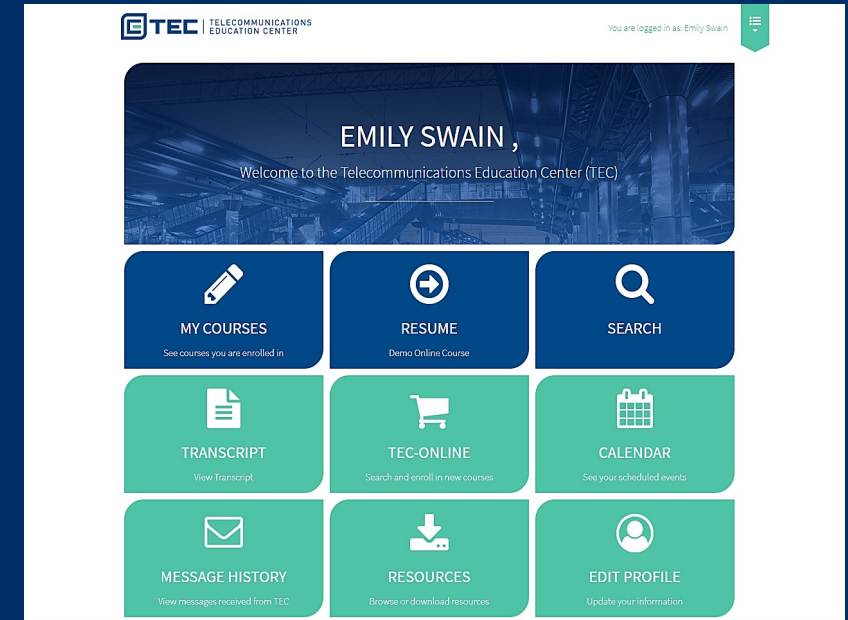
TEC | TELECOMMUNICATIONS EDUCATION CENTER

You are logged in as: Emily Swain

EMILY SWAIN ,

Welcome to the Telecommunications Education Center (TEC)

MY COURSES
See courses you are enrolled in

RESUME
Demo Online Course

SEARCH

TRANSCRIPT
View Transcript

TEC-ONLINE
Search and enroll in new courses

CALENDAR
See your scheduled events

MESSAGE HISTORY
View messages received from TEC

RESOURCES
Browse or download resources

EDIT PROFILE
Update your information